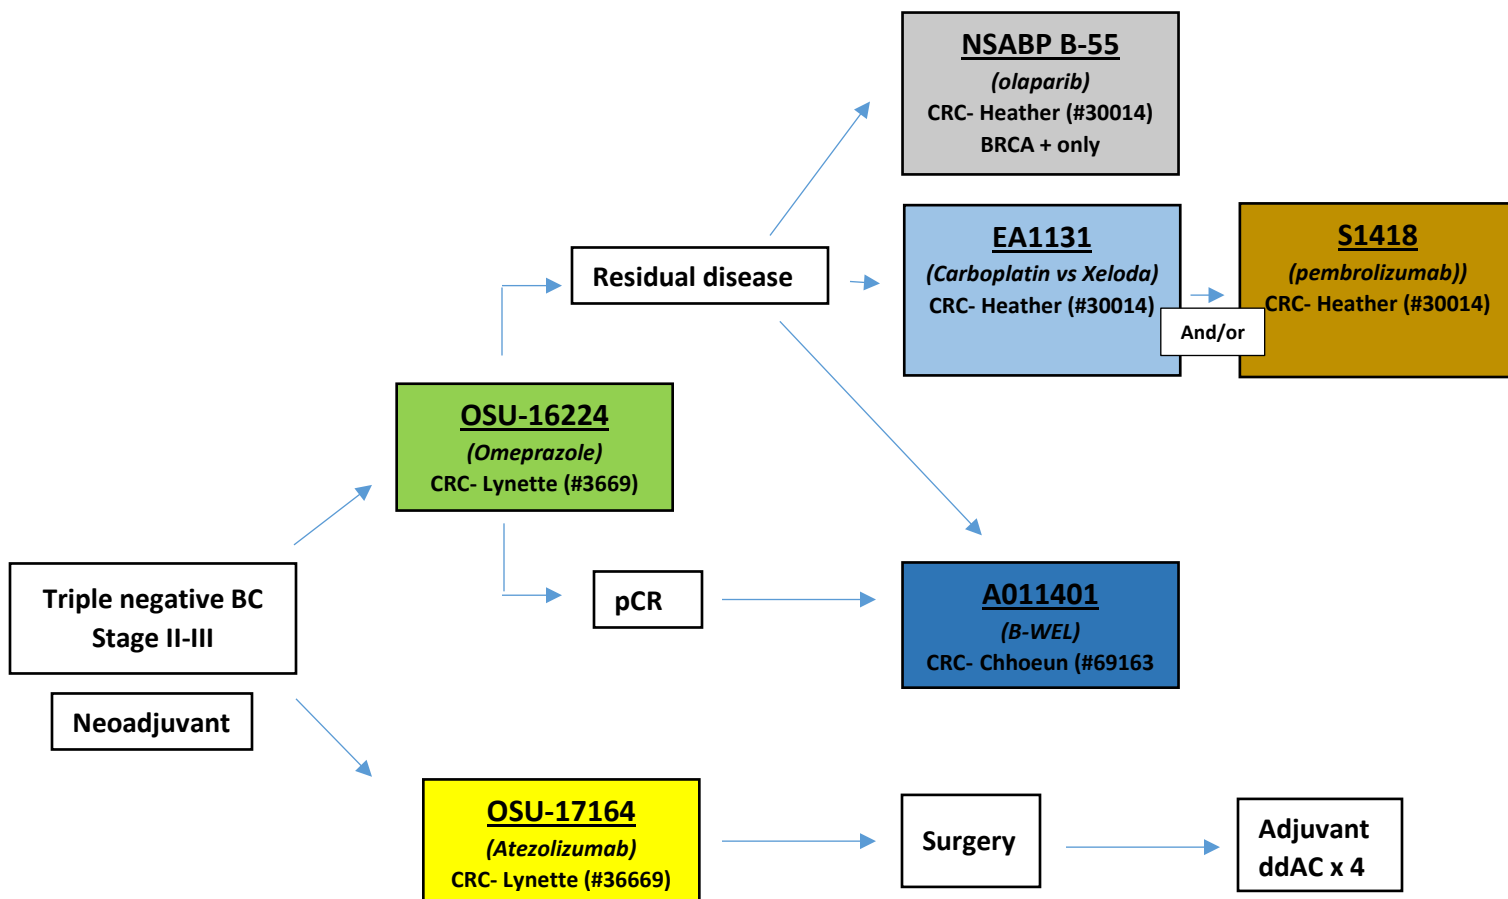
NSABP B-55
(olaparib)
CRC- Heather (#30014)
BRCA + only

Residual disease

EA1131
(Carboplatin vs Xeloda)
CRC- Heather (#30014)

And/or

S1418
(pembrolizumab))
CRC- Heather (#30014)

OSU-16224
(Omeprazole)
CRC- Lynette (#3669)

pCR

A011401
(B-WEL)
CRC- Chhoeun (#69163

Triple negative BC
Stage II-III

Neoadjuvant

OSU-17164
(Atezolizumab)
CRC- Lynette (#36669)

Surgery

Adjuvant
ddAC x 4